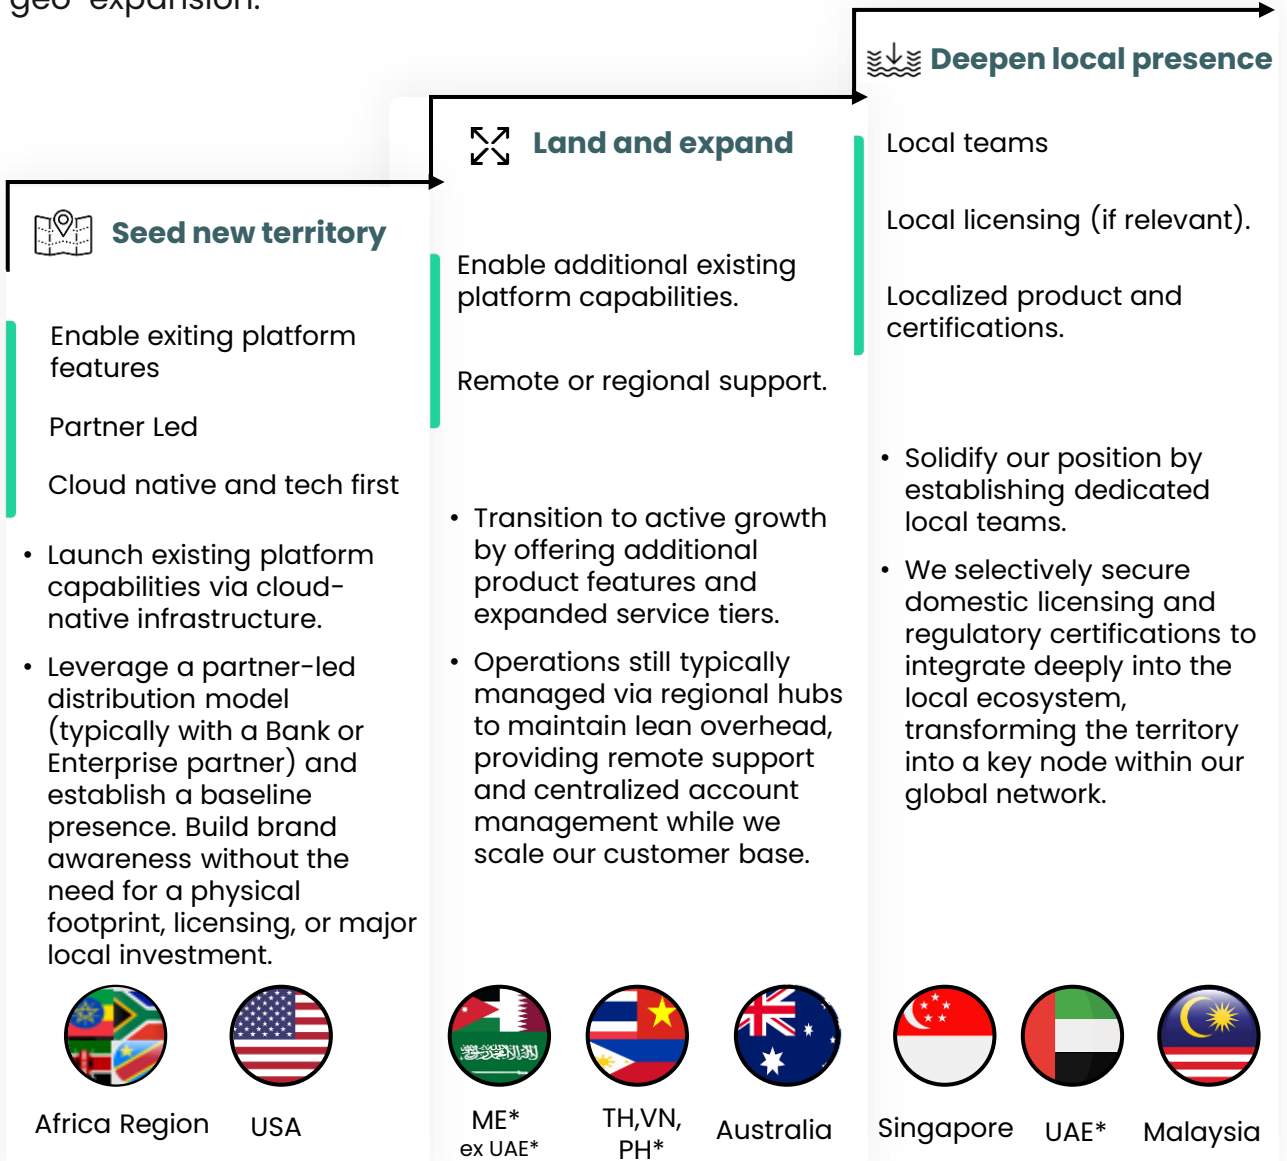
geo- expansion.

Deepen local presence

Land and expand

Seed new territory

Enable exiting platform features

Partner Led

Cloud native and tech first

- Launch existing platform capabilities via cloud-native infrastructure.
- Leverage a partner-led distribution model (typically with a Bank or Enterprise partner) and establish a baseline presence. Build brand awareness without the need for a physical footprint, licensing, or major local investment.

Enable additional existing platform capabilities.

Remote or regional support.

- Transition to active growth by offering additional product features and expanded service tiers.
- Operations still typically managed via regional hubs to maintain lean overhead, providing remote support and centralized account management while we scale our customer base.

Local teams

Local licensing (if relevant).

Localized product and certifications.

- Solidify our position by establishing dedicated local teams.
- We selectively secure domestic licensing and regulatory certifications to integrate deeply into the local ecosystem, transforming the territory into a key node within our global network.

Africa Region USA

ME* ex UAE*

TH,VN, PH*

Australia

Singapore UAE* Malaysia